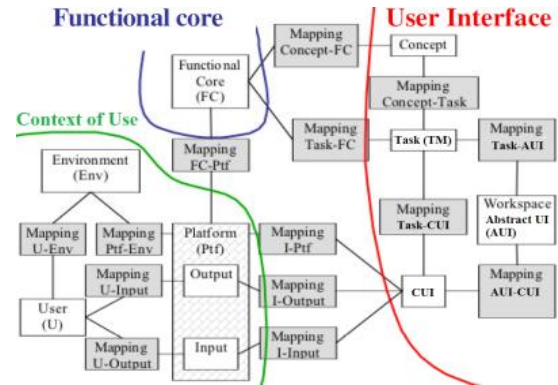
Functional core

User Interface

Mapping Concept-FC

Concept

Functional Core (FC)

Mapping Concept-Task

Context of Use

Mapping Task-FC

Task (TM)

Mapping Task-AUI

Mapping FC-Ptf

Environment (Env)

Workspace Abstract UI (AUI)

Mapping Task-CUI

Mapping U-Env

Mapping Ptf-Env

Platform (Ptf)

Mapping I-Ptf

Mapping U-Input

Output

Mapping I-Output

CUI

Mapping AUI-CUI

User (U)

Mapping U-Output

Input

Mapping I-Input